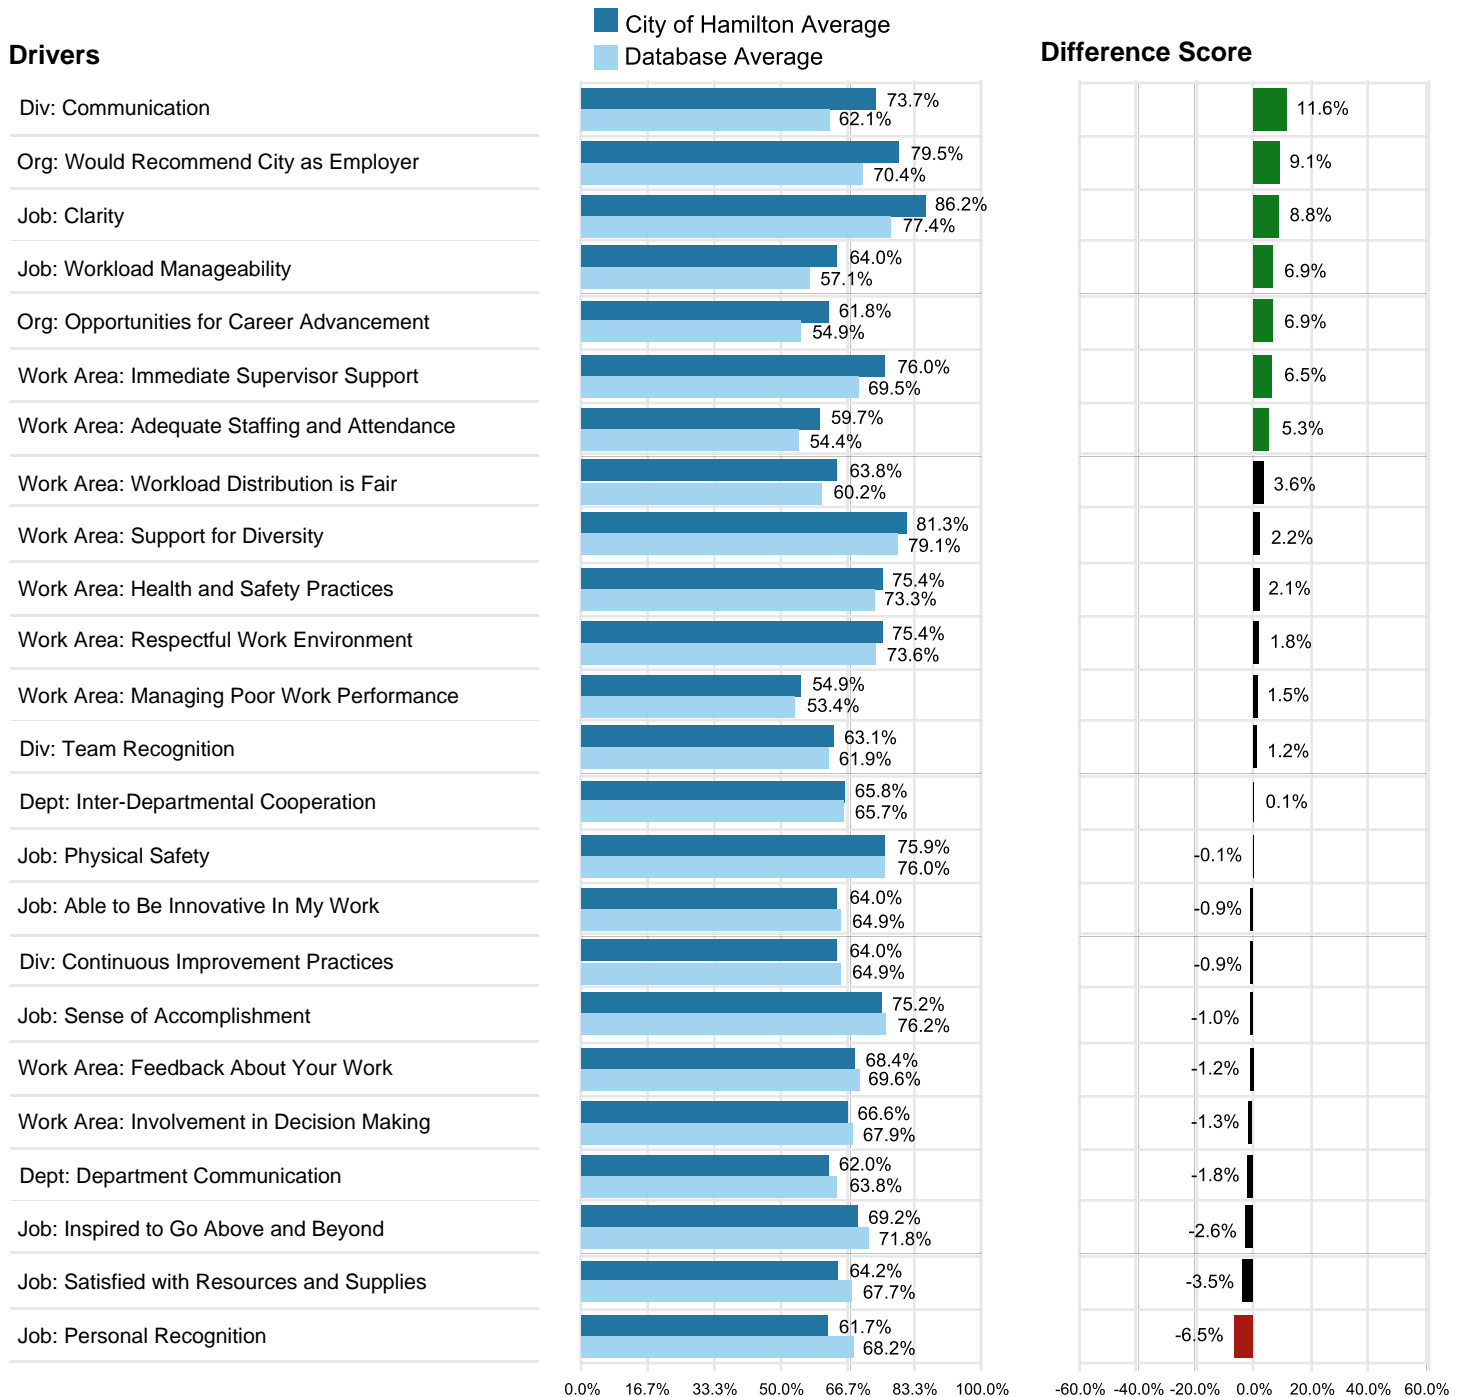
City of Hamilton Average
Database Average

Drivers

Difference Score

| Drivers | City of Hamilton Average | Database Average | Difference Score |
|---|---|---|---|
| Div: Communication | 73.7% | 62.1% | 11.6% |
| Org: Would Recommend City as Employer | 79.5% | 70.4% | 9.1% |
| Job: Clarity | 86.2% | 77.4% | 8.8% |
| Job: Workload Manageability | 64.0% | 57.1% | 6.9% |
| Org: Opportunities for Career Advancement | 61.8% | 54.9% | 6.9% |
| Work Area: Immediate Supervisor Support | 76.0% | 69.5% | 6.5% |
| Work Area: Adequate Staffing and Attendance | 59.7% | 54.4% | 5.3% |
| Work Area: Workload Distribution is Fair | 63.8% | 60.2% | 3.6% |
| Work Area: Support for Diversity | 81.3% | 79.1% | 2.2% |
| Work Area: Health and Safety Practices | 75.4% | 73.3% | 2.1% |
| Work Area: Respectful Work Environment | 75.4% | 73.6% | 1.8% |
| Work Area: Managing Poor Work Performance | 54.9% | 53.4% | 1.5% |
| Div: Team Recognition | 63.1% | 61.9% | 1.2% |
| Dept: Inter-Departmental Cooperation | 65.8% | 65.7% | 0.1% |
| Job: Physical Safety | 75.9% | 76.0% | -0.1% |
| Job: Able to Be Innovative In My Work | 64.0% | 64.9% | -0.9% |
| Div: Continuous Improvement Practices | 64.0% | 64.9% | -0.9% |
| Job: Sense of Accomplishment | 75.2% | 76.2% | -1.0% |
| Work Area: Feedback About Your Work | 68.4% | 69.6% | -1.2% |
| Work Area: Involvement in Decision Making | 66.6% | 67.9% | -1.3% |
| Dept: Department Communication | 62.0% | 63.8% | -1.8% |
| Job: Inspired to Go Above and Beyond | 69.2% | 71.8% | -2.6% |
| Job: Satisfied with Resources and Supplies | 64.2% | 67.7% | -3.5% |
| Job: Personal Recognition | 61.7% | 68.2% | -6.5% |

0.0% 16.7% 33.3% 50.0% 66.7% 83.3% 100.0%

-60.0% -40.0% -20.0% 0.0% 20.0% 40.0% 60.0%